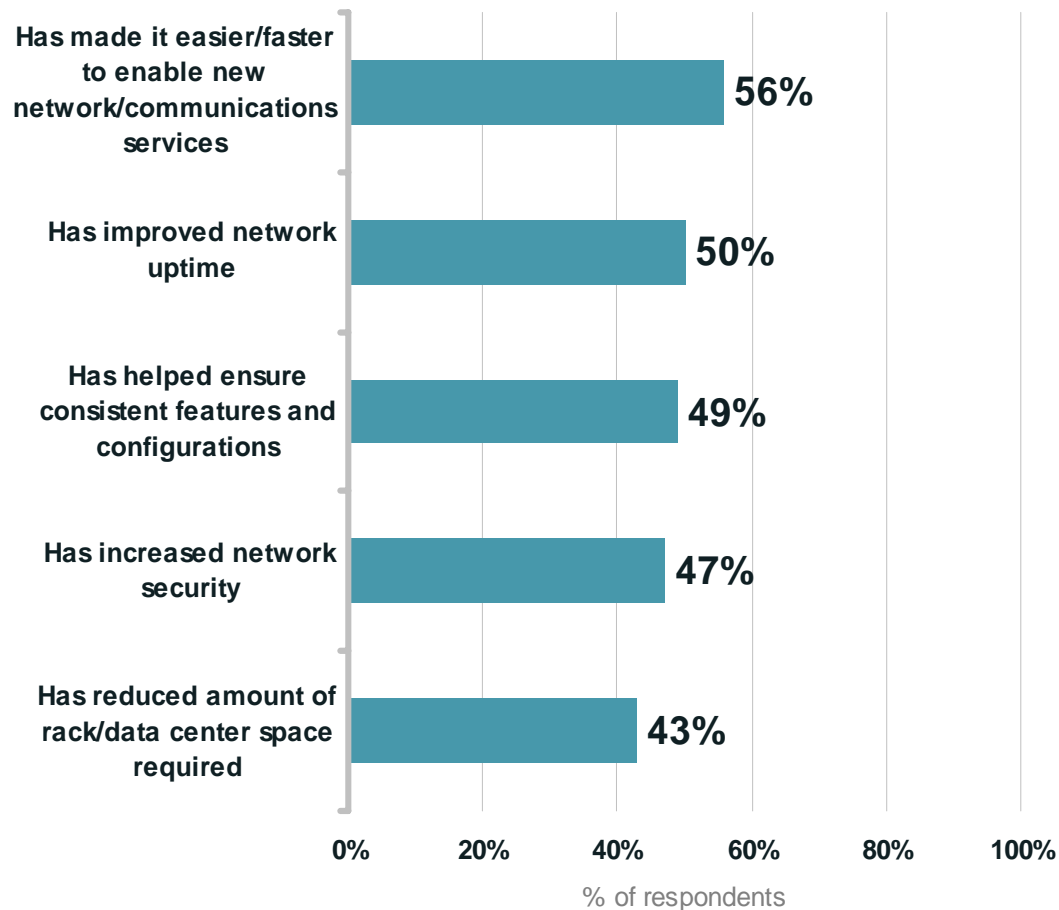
Has made it easier/faster to enable new network/communications services
56%

Has improved network uptime
50%

Has helped ensure consistent features and configurations
49%

Has increased network security
47%

Has reduced amount of rack/data center space required
43%

0%
20%
40%
60%
80%
100%

% of respondents